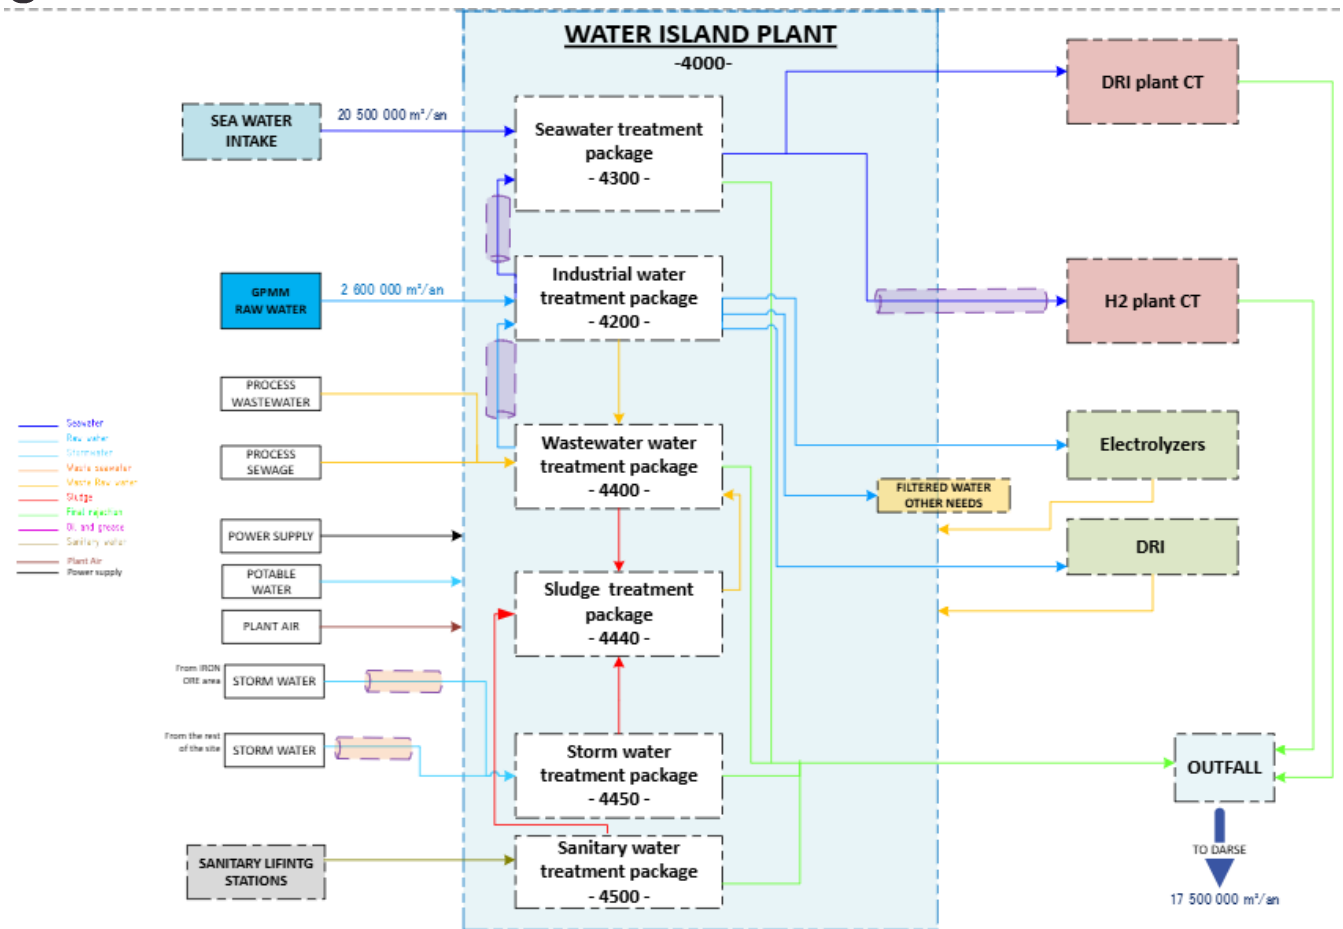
WATER ISLAND PLANT
-4000-

SEA WATER INTAKE
20 500 000 m³/an
Seawater treatment package
- 4300 -

DRI plant CT

GPMM RAW WATER
2 600 000 m³/an
Industrial water treatment package
- 4200 -

H2 plant CT

PROCESS WASTEWATER
PROCESS SEWAGE
Wastewater water treatment package
- 4400 -

Electrolyzers

FILTERED WATER OTHER NEEDS

DRI

Seawater
Raw water
Stormwater
Waste seawater
Waste Raw water
Sludge
Final rejection
Oil and grease
Sanitary water
Plant Air
Power supply

POWER SUPPLY
POTABLE WATER
PLANT AIR
Sludge treatment package
- 4440 -

From IRON ORE area
STORM WATER
From the rest of the site
STORM WATER
Storm water treatment package
- 4450 -

OUTFALL
TO DARSE
17 500 000 m³/an

SANITARY LIFINTG STATIONS
Sanitary water treatment package
- 4500 -